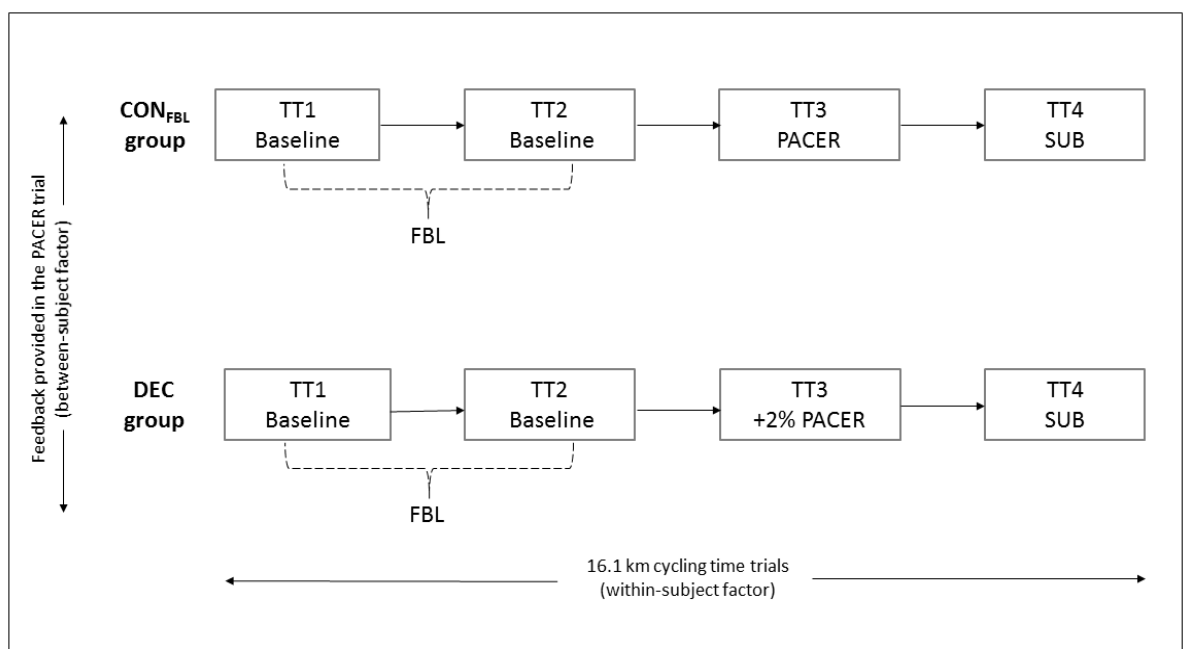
Feedback provided in the PACER trial (between-subject factor)

$CON_{FBL}$ group

TT1 Baseline

TT2 Baseline

TT3 PACER

TT4 SUB

FBL

DEC group

TT1 Baseline

TT2 Baseline

TT3 +2% PACER

TT4 SUB

FBL

16.1 km cycling time trials (within-subject factor)